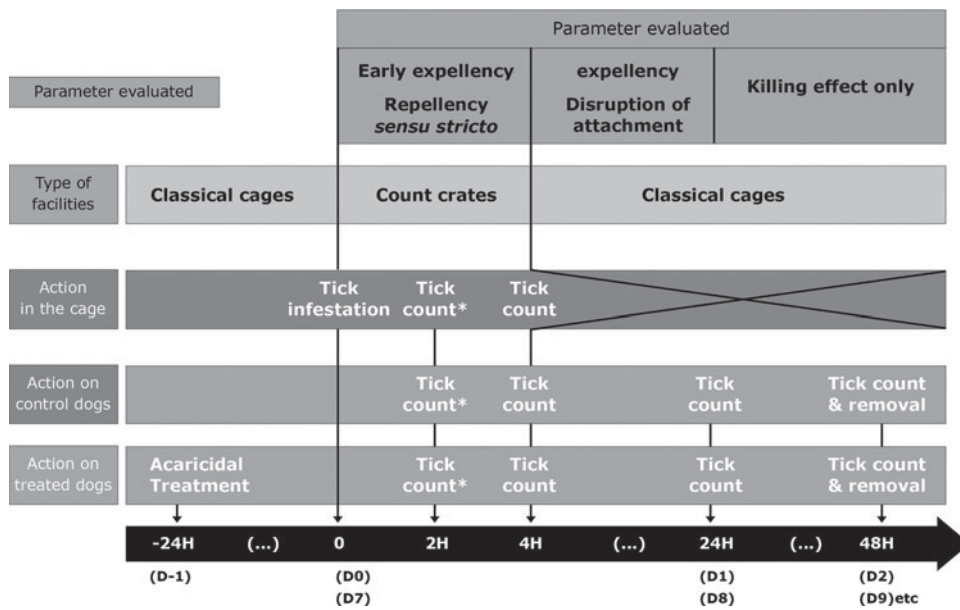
Parameter evaluated

Parameter evaluated

Early expellency
Repellency
*sensu stricto*

expellency
Disruption of attachment

Killing effect only

Type of facilities

Classical cages

Count crates

Classical cages

Action in the cage

Tick infestation

Tick count*

Tick count

Action on control dogs

Tick count*

Tick count

Tick count

Tick count & removal

Action on treated dogs

Acaricidal Treatment

Tick count*

Tick count

Tick count

Tick count & removal

-24H (...) 0 2H 4H (...) 24H (...) 48H

(D-1)

(D0)
(D7)

(D1)
(D8)

(D2)
(D9)etc